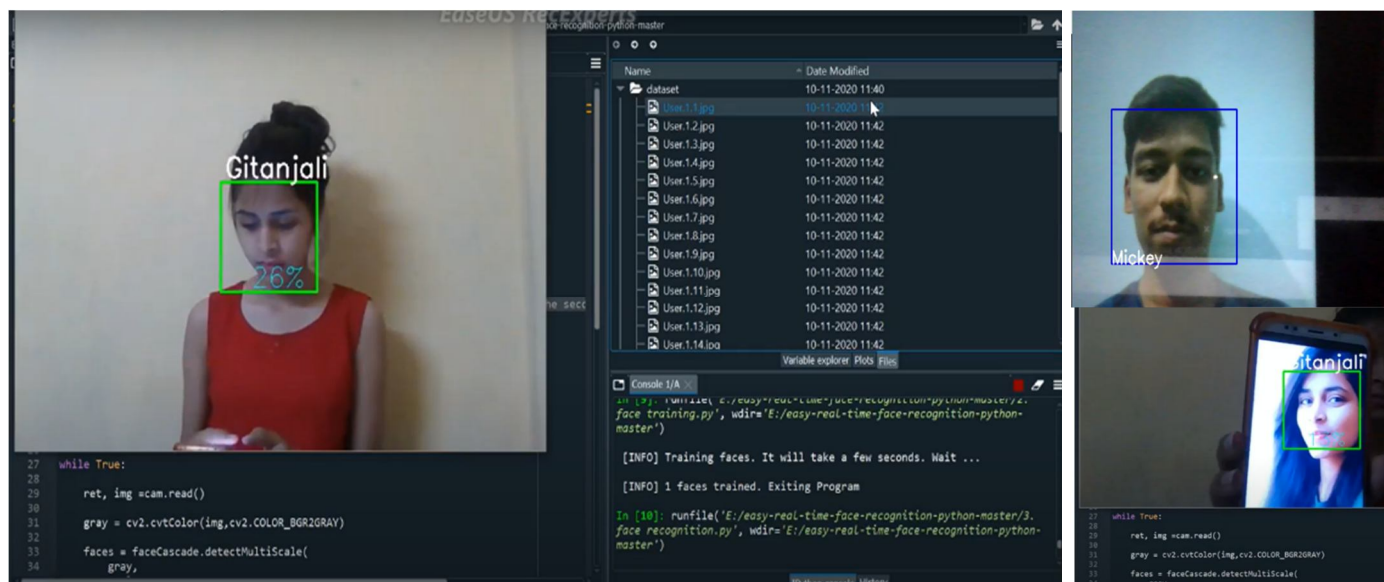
EaseUS RecExperts

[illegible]ce-recognition-python-master

Gitanjali
26%

| Name | Date Modified |
|---|---|
| dataset | 10-11-2020 11:40 |
| User.1.1.jpg | 10-11-2020 11:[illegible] |
| User.1.2.jpg | 10-11-2020 11:42 |
| User.1.3.jpg | 10-11-2020 11:42 |
| User.1.4.jpg | 10-11-2020 11:42 |
| User.1.5.jpg | 10-11-2020 11:42 |
| User.1.6.jpg | 10-11-2020 11:42 |
| User.1.7.jpg | 10-11-2020 11:42 |
| User.1.8.jpg | 10-11-2020 11:42 |
| User.1.9.jpg | 10-11-2020 11:42 |
| User.1.10.jpg | 10-11-2020 11:42 |
| User.1.11.jpg | 10-11-2020 11:42 |
| User.1.12.jpg | 10-11-2020 11:42 |
| User.1.13.jpg | 10-11-2020 11:42 |
| User.1.14.jpg | 10-11-2020 11:42 |

Variable explorer Plots Files

ne secc

Console 1/A

In [9]: runfile('E:/easy-real-time-face-recognition-python-master/2. face training.py', wdir='E:/easy-real-time-face-recognition-python-master')

[INFO] Training faces. It will take a few seconds. Wait ...

[INFO] 1 faces trained. Exiting Program

In [10]: runfile('E:/easy-real-time-face-recognition-python-master/3. face recognition.py', wdir='E:/easy-real-time-face-recognition-python-master')

27 while True:
28
29 ret, img =cam.read()
30
31 gray = cv2.cvtColor(img,cv2.COLOR_BGR2GRAY)
32
33 faces = faceCascade.detectMultiScale(
34 gray,

Mickey

Gitanjali

27 while True:
28
29 ret, img =cam.read()
30
31 gray = cv2.cvtColor(img,cv2.COLOR_BGR2GRAY)
32
33 faces = faceCascade.detectMultiScale(